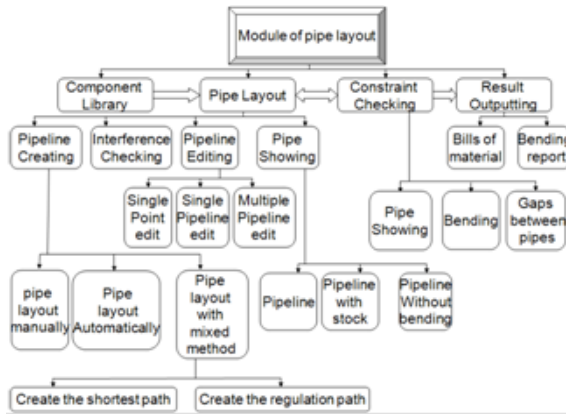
Module of pipe layout

Component Library

Pipe Layout

Constraint Checking

Result Outputting

Pipeline Creating

Interference Checking

Pipeline Editing

Pipe Showing

Bills of material

Bending report

Single Point edit

Single Pipeline edit

Multiple Pipeline edit

Pipe Showing

Bending

Gaps between pipes

pipe layout manually

Pipe layout Automatically

Pipe layout with mixed method

Pipeline

Pipeline with stock

Pipeline Without bending

Create the shortest path

Create the regulation path